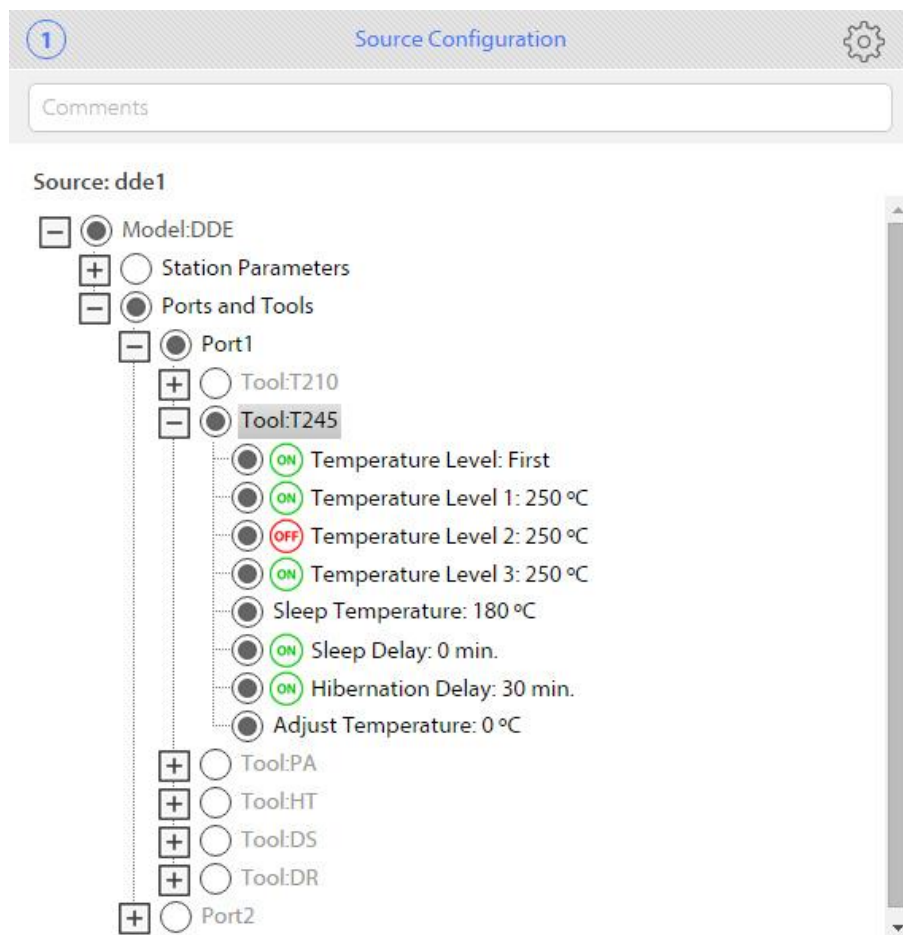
1

Source Configuration

Comments

Source: dde1

Model:DDE
Station Parameters
Ports and Tools
Port1
Tool:T210
Tool:T245
ON Temperature Level: First
ON Temperature Level 1: 250 ºC
OFF Temperature Level 2: 250 ºC
ON Temperature Level 3: 250 ºC
Sleep Temperature: 180 ºC
ON Sleep Delay: 0 min.
ON Hibernation Delay: 30 min.
Adjust Temperature: 0 ºC
Tool:PA
Tool:HT
Tool:DS
Tool:DR
Port2